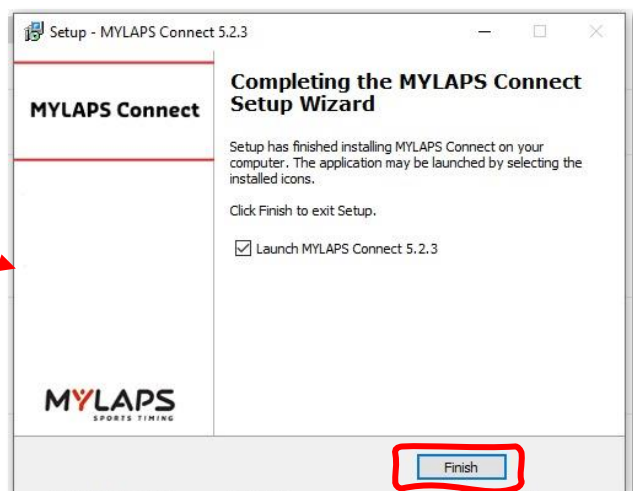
Setup - MYLAPS Connect 5.2.3

MYLAPS Connect

Completing the MYLAPS Connect Setup Wizard

Setup has finished installing MYLAPS Connect on your computer. The application may be launched by selecting the installed icons.

Click Finish to exit Setup.

Launch MYLAPS Connect 5.2.3

MYLAPS
SPORTS TIMING

Finish